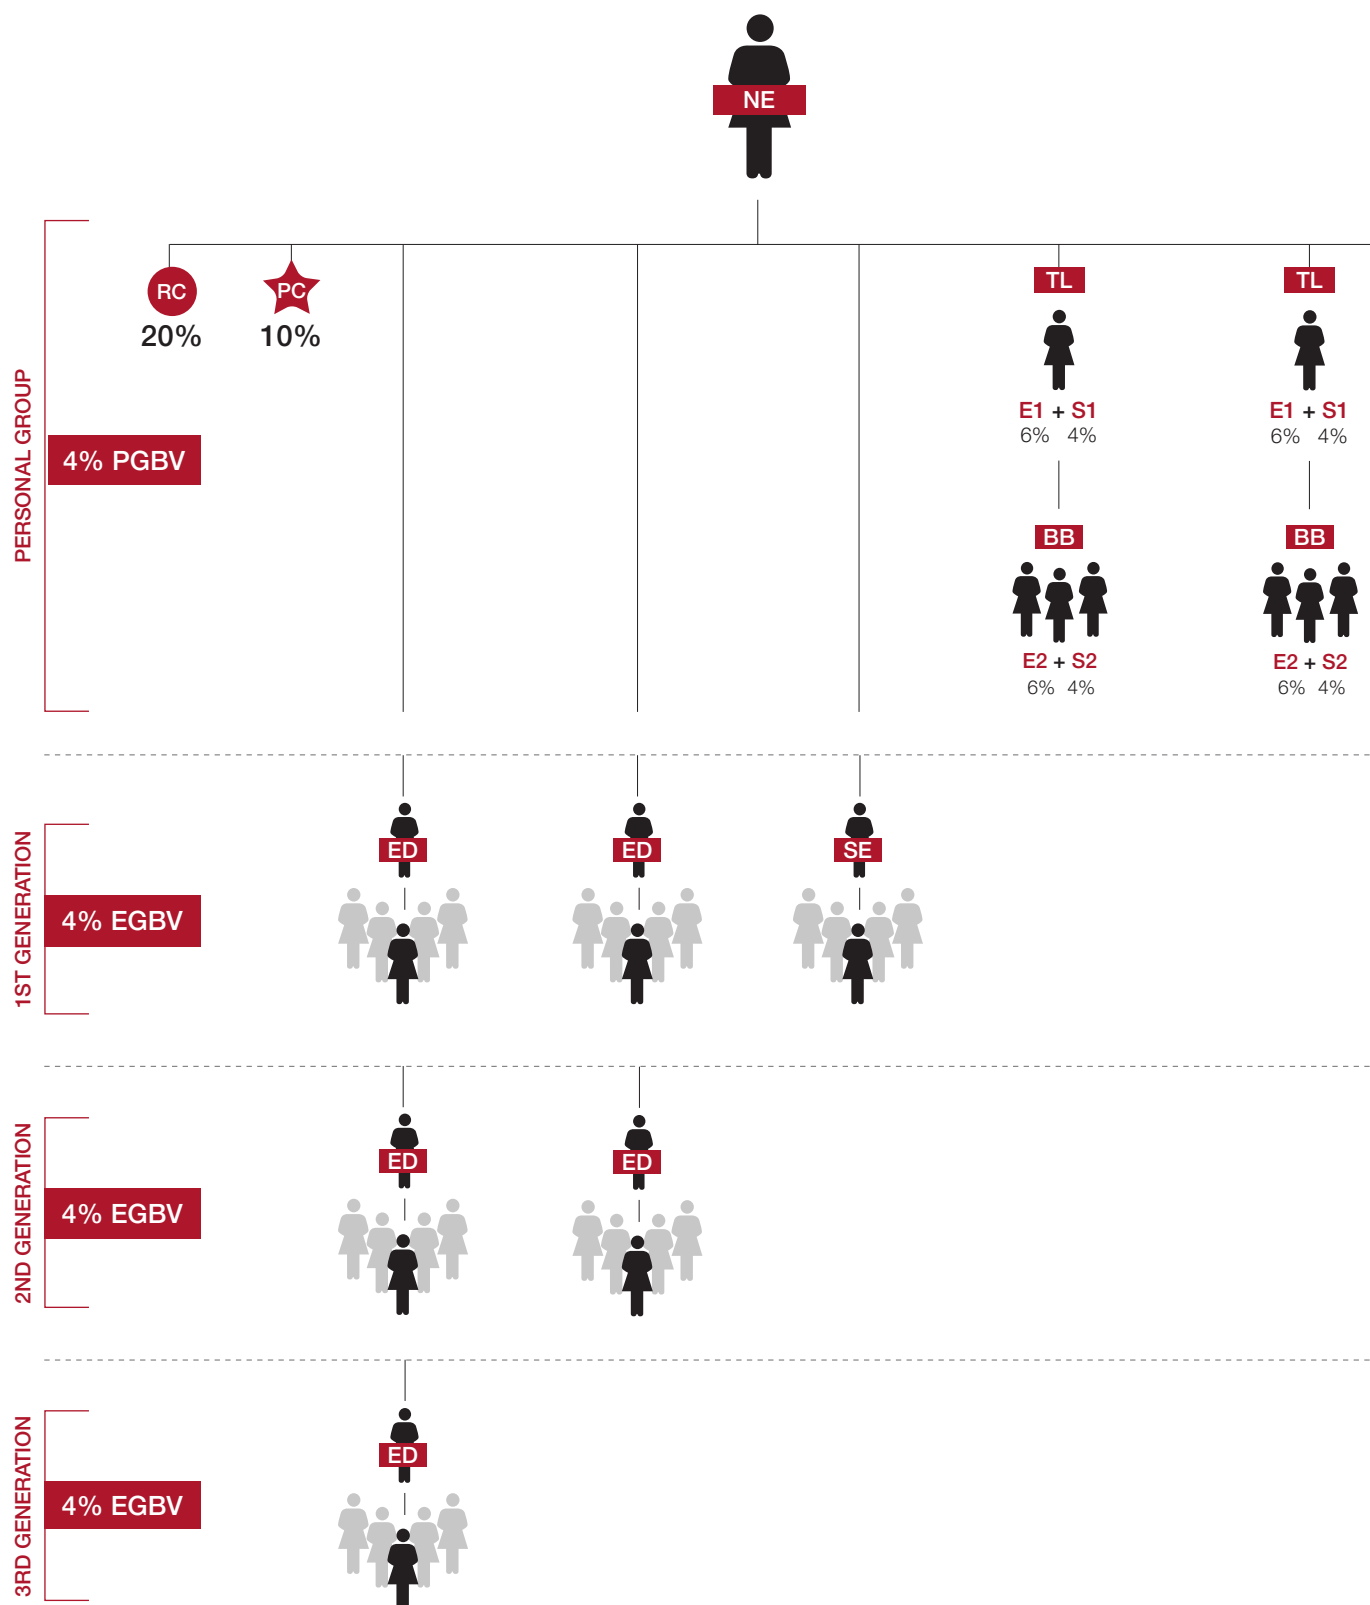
NE

PERSONAL GROUP

4% PGBV

RC
20%

PC
10%

TL
E1 + S1
6% 4%
BB
E2 + S2
6% 4%

TL
E1 + S1
6% 4%
BB
E2 + S2
6% 4%

1ST GENERATION

4% EGBV

ED

ED

SE

2ND GENERATION

4% EGBV

ED

ED

3RD GENERATION

4% EGBV

ED